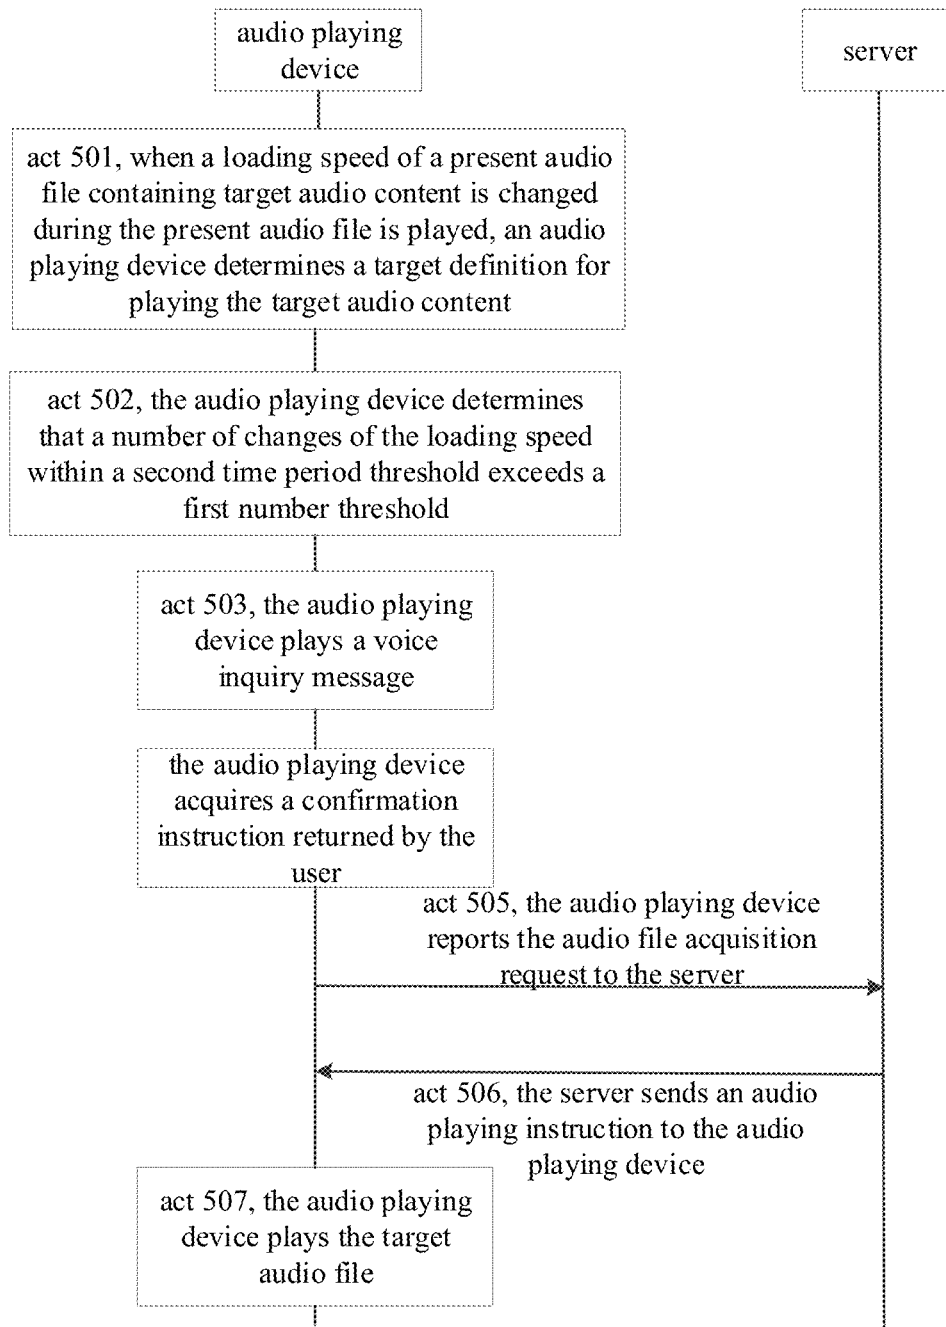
audio playing device

server

act 501, when a loading speed of a present audio file containing target audio content is changed during the present audio file is played, an audio playing device determines a target definition for playing the target audio content

act 502, the audio playing device determines that a number of changes of the loading speed within a second time period threshold exceeds a first number threshold

act 503, the audio playing device plays a voice inquiry message

the audio playing device acquires a confirmation instruction returned by the user

act 505, the audio playing device reports the audio file acquisition request to the server

act 506, the server sends an audio playing instruction to the audio playing device

act 507, the audio playing device plays the target audio file